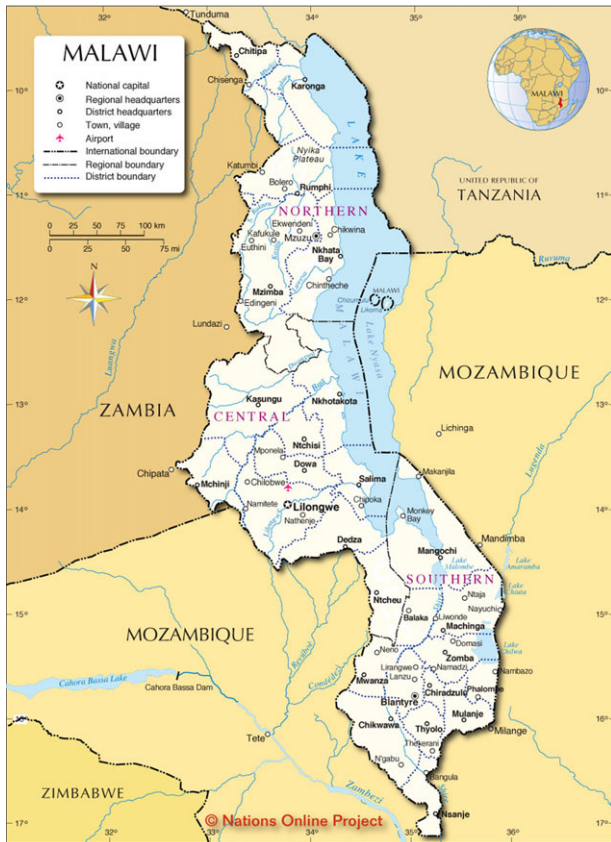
MALAWI

National capital
Regional headquarters
District headquarters
Town, village
Airport
International boundary
Regional boundary
District boundary

0 25 50 75 100 km
0 25 50 75 mi

N

MALAWI

32° 33° 34° 35° 36°
10° 11° 12° 13° 14° 15° 16° 17°

Tunduma
Chitipa
Chisenga
Karonga
Nyika Plateau
LAKE
Katumbi
Bolero
Rumphi
NORTHERN
Ekwendeni
Kafukule
Euthini
Mzuzu
Chikwina
Nkhata Bay
Mzimba
Edingeni
Chintheche
UNITED REPUBLIC OF
TANZANIA
Ruvuma
MALAWI
Chizumulu
Likoma
Lake Nyasa
MALAWI
Lundazi
Luangwa
ZAMBIA
Kasungu
Nkhotakota
CENTRAL
Bua
Ntchisi
Mponela
Dowa
Chipata
Mchinji
Chilobwe
Salima
Chipoka
Lilongwe
Namitete
Nathenje
Dedza
MOZAMBIQUE
Lichinga
Makanjila
Monkey Bay
Mangochi
Mandimba
Lugenda
Lake Malombe
Lake Amaramba
Lake Chiuta
SOUTHERN
Ntaja
Nayuchi
Ntcheu
Balaka
Liwonde
Machinga
Domasi
Lake Chilwa
Neno
Zomba
Namadzi
Lirangwe
Lanzu
Mwanza
Chiradzulu
Phalombe
Nambazo
Blantyre
Mulanje
Milange
Chikwawa
Thyolo
Thekerani
Ngabu
Bangula
Nsanje
MOZAMBIQUE
Cahora Bassa Lake
Cahora Bassa Dam
Tete
Revubue
Zambezi
Shire
ZIMBABWE
© Nations Online Project